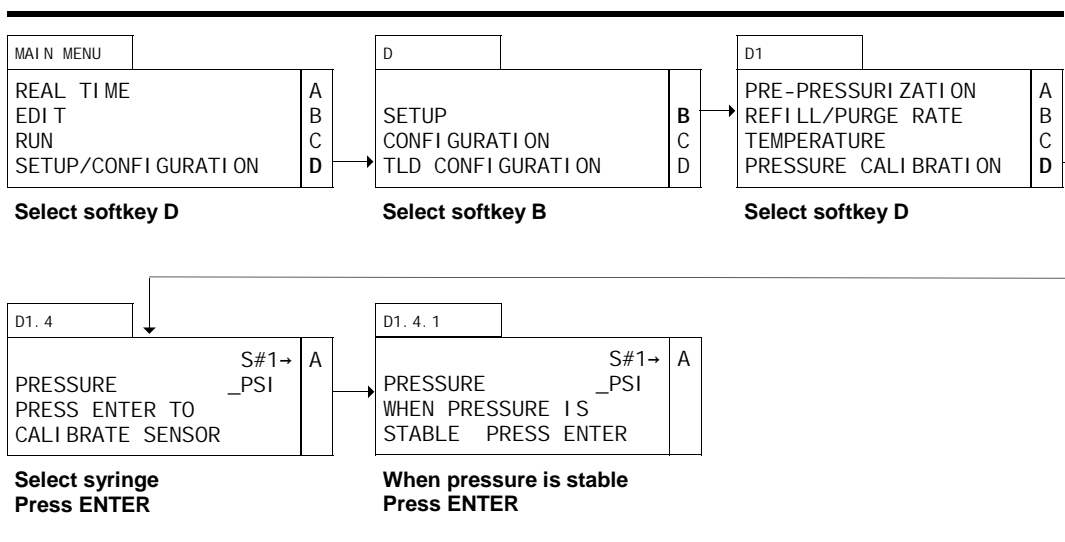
MAIN MENU

REAL TIME A
EDIT B
RUN C
SETUP/CONFIGURATION D

Select softkey D

D

SETUP B
CONFIGURATION C
TLD CONFIGURATION D

Select softkey B

D1

PRE-PRESSURIZATION A
REFILL/PURGE RATE B
TEMPERATURE C
PRESSURE CALIBRATION D

Select softkey D

D1.4

S#1→ A
PRESSURE _PSI
PRESS ENTER TO
CALIBRATE SENSOR

Select syringe
Press ENTER

D1.4.1

S#1→ A
PRESSURE _PSI
WHEN PRESSURE IS
STABLE PRESS ENTER

When pressure is stable
Press ENTER